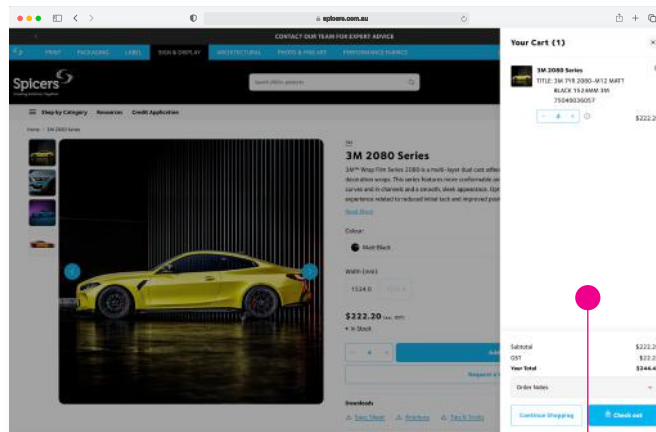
spicers.com.au

CONTACT OUR TEAM FOR EXPERT ADVICE

PRINT PACKAGING LABEL SIGN & DISPLAY ARCHITECTURAL PHOTO & FINE ART PERFORMANCE FABRICS

Spicers

Search 2000+ products

Shop by Category Resources Credit Application

Home / 3M 2080 Series

3M

3M 2080 Series

3M™ Wrap Film Series 2080 is a multi-layer dual cast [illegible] decoration wraps. This series features more conformable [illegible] curves and in channels and a smooth, sleek appearance. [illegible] experience related to reduced initial tack and improved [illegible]

Read More

Colour:

Matt Black

Width (mm):

1524.0

$222.20

In Stock

Downloads

Your Cart (1)

3M 2080 Series

TITLE: 3M 1Y8 2080-M12 MATT BLACK 1524MM 3M 75049036057

$222.2

Subtotal $222.2

GST $22.2

Your Total $244.4

Order Notes

Continue Shopping

Check out